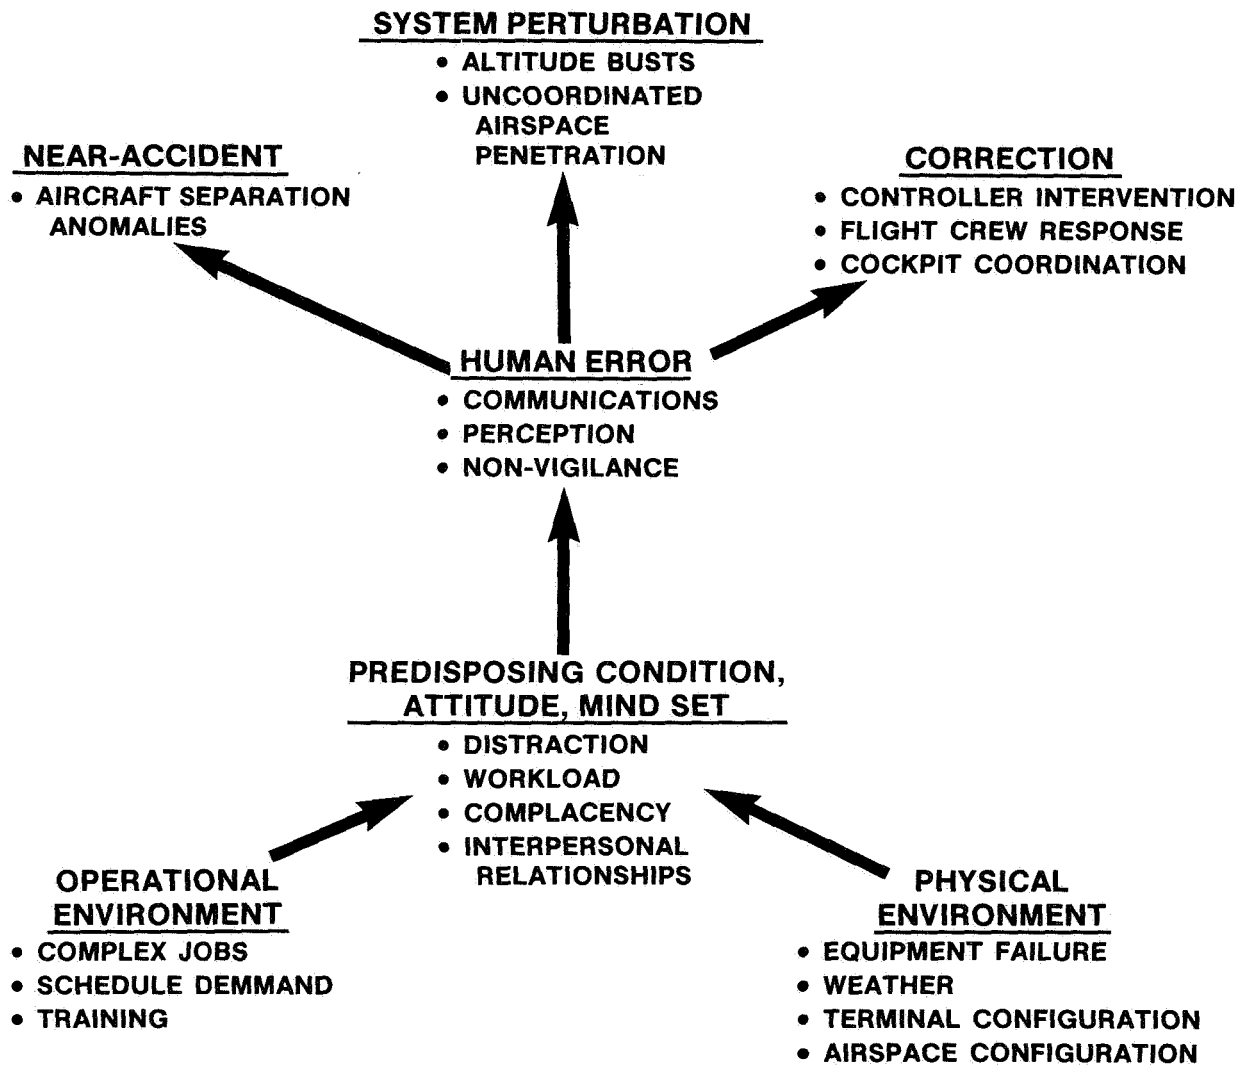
SYSTEM PERTURBATION
• ALTITUDE BUSTS
• UNCOORDINATED AIRSPACE PENETRATION

NEAR-ACCIDENT
• AIRCRAFT SEPARATION ANOMALIES

CORRECTION
• CONTROLLER INTERVENTION
• FLIGHT CREW RESPONSE
• COCKPIT COORDINATION

HUMAN ERROR
• COMMUNICATIONS
• PERCEPTION
• NON-VIGILANCE

PREDISPOSING CONDITION, ATTITUDE, MIND SET
• DISTRACTION
• WORKLOAD
• COMPLACENCY
• INTERPERSONAL RELATIONSHIPS

OPERATIONAL ENVIRONMENT
• COMPLEX JOBS
• SCHEDULE DEMMAND
• TRAINING

PHYSICAL ENVIRONMENT
• EQUIPMENT FAILURE
• WEATHER
• TERMINAL CONFIGURATION
• AIRSPACE CONFIGURATION